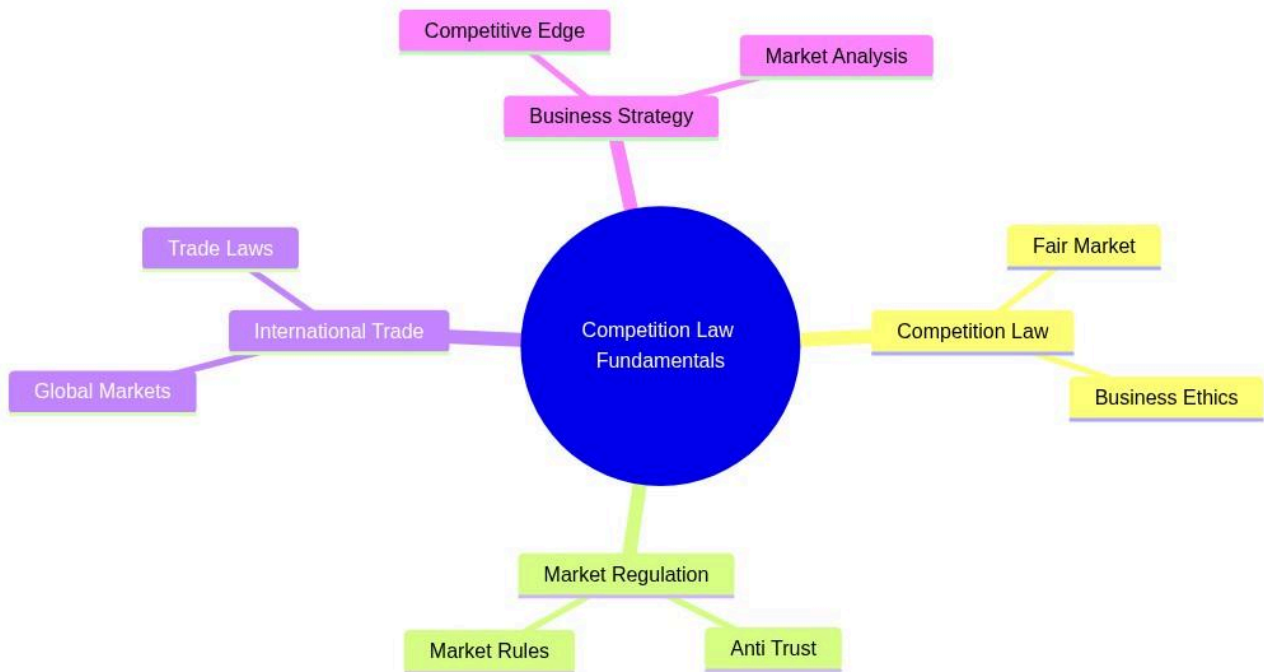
Competition Law Fundamentals

Business Strategy
Competitive Edge
Market Analysis

Competition Law
Fair Market
Business Ethics

Market Regulation
Market Rules
Anti Trust

International Trade
Trade Laws
Global Markets